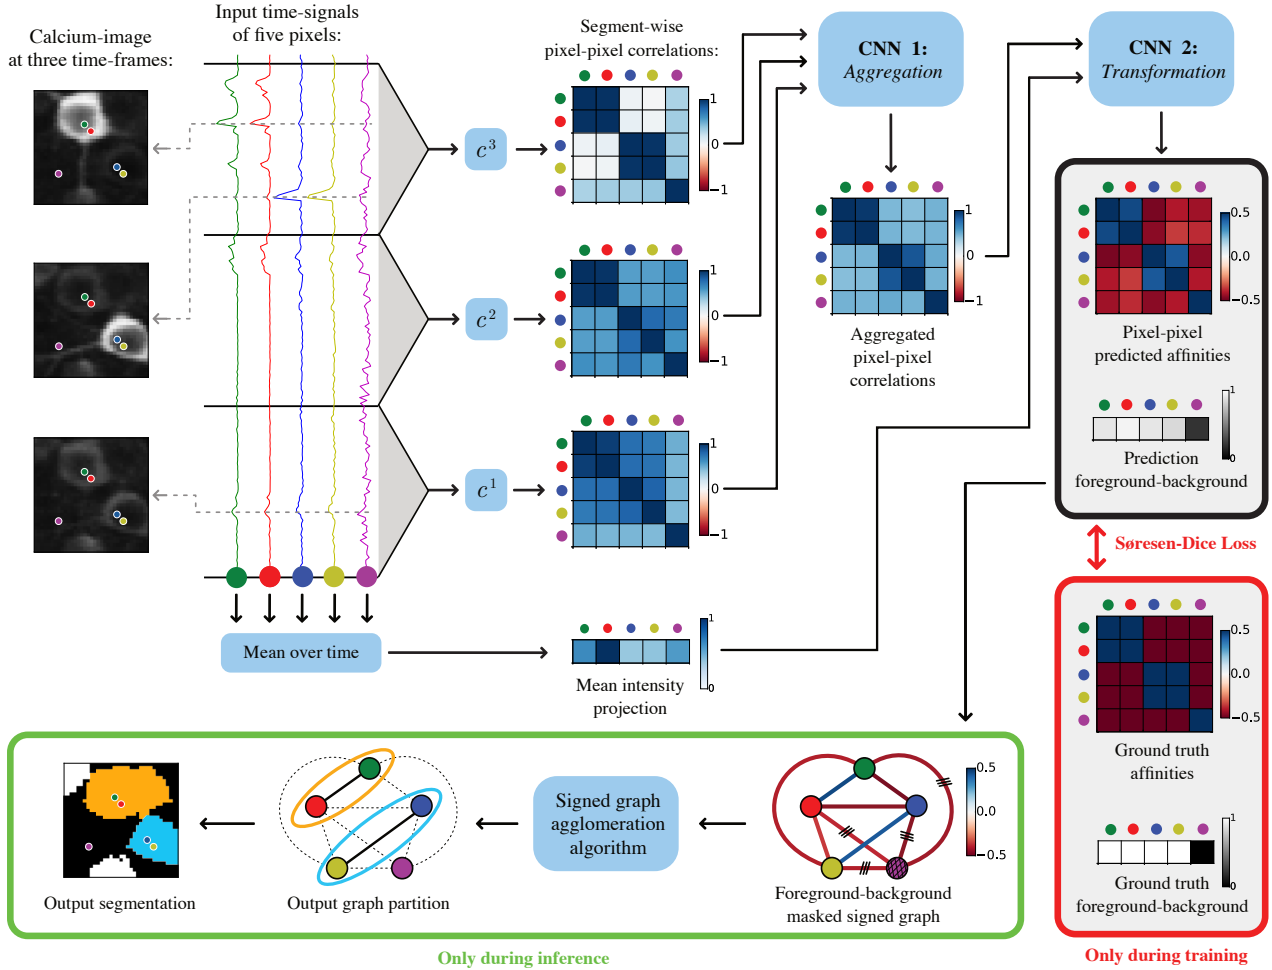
Calcium-image at three time-frames:

Input time-signals of five pixels:

Segment-wise pixel-pixel correlations:

$c^3$

1
0
−1

$c^2$

1
0
−1

$c^1$

1
0
−1

Mean over time

1
0

Mean intensity projection

CNN 1: Aggregation

1
0
−1

Aggregated pixel-pixel correlations

CNN 2: Transformation

0.5
0.0
−0.5

Pixel-pixel predicted affinities

1
0

Prediction foreground-background

Søresen-Dice Loss

0.5
0.0
−0.5

Ground truth affinities

1
0

Ground truth foreground-background

Only during training

Output segmentation

Output graph partition

Signed graph agglomeration algorithm

0.5
0.0
−0.5

Foreground-background masked signed graph

Only during inference